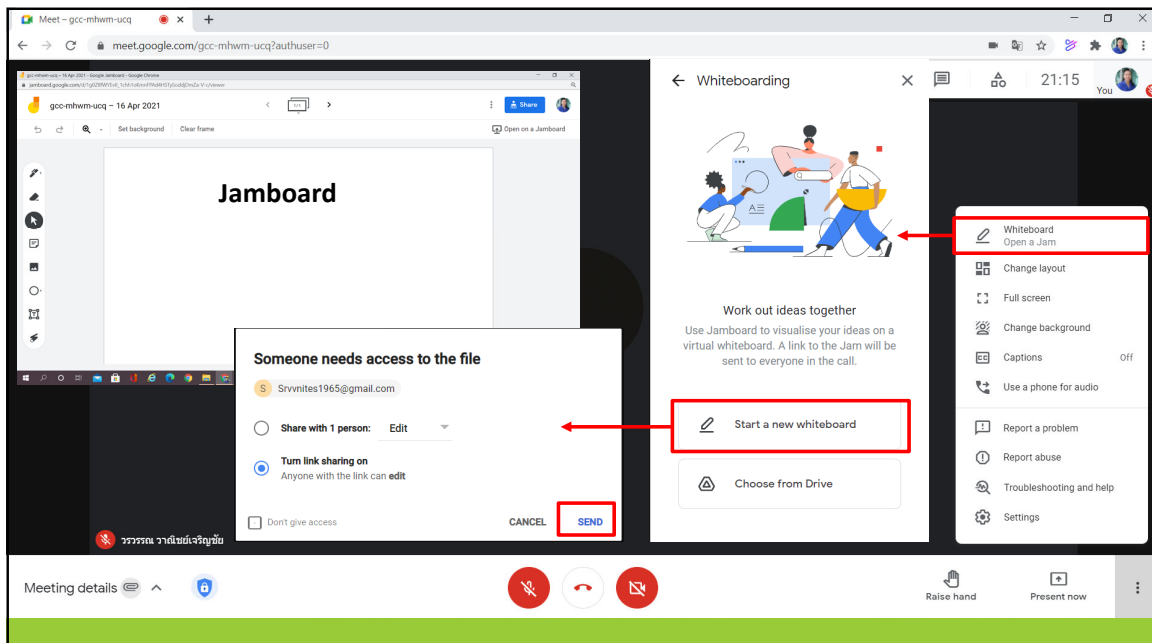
Meet – gcc-mhwm-ucq
meet.google.com/gcc-mhwm-ucq?authuser=0

gcc-mhwm-ucq – 16 Apr 2021 – Google Jamboard – Google Chrome
jamboard.google.com/d/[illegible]
gcc-mhwm-ucq – 16 Apr 2021
1/1
Share
Set background
Clear frame
Open on a Jamboard

Jamboard

Someone needs access to the file
S Srvvnites1965@gmail.com
Share with 1 person: Edit
Turn link sharing on
Anyone with the link can edit
Don't give access
CANCEL
SEND

วรรรณ วาณิชย์เจริญชัย

Whiteboarding
Work out ideas together
Use Jamboard to visualise your ideas on a virtual whiteboard. A link to the Jam will be sent to everyone in the call.
Start a new whiteboard
Choose from Drive

21:15
You

Whiteboard
Open a Jam
Change layout
Full screen
Change background
Captions Off
Use a phone for audio
Report a problem
Report abuse
Troubleshooting and help
Settings

Meeting details
Raise hand
Present now